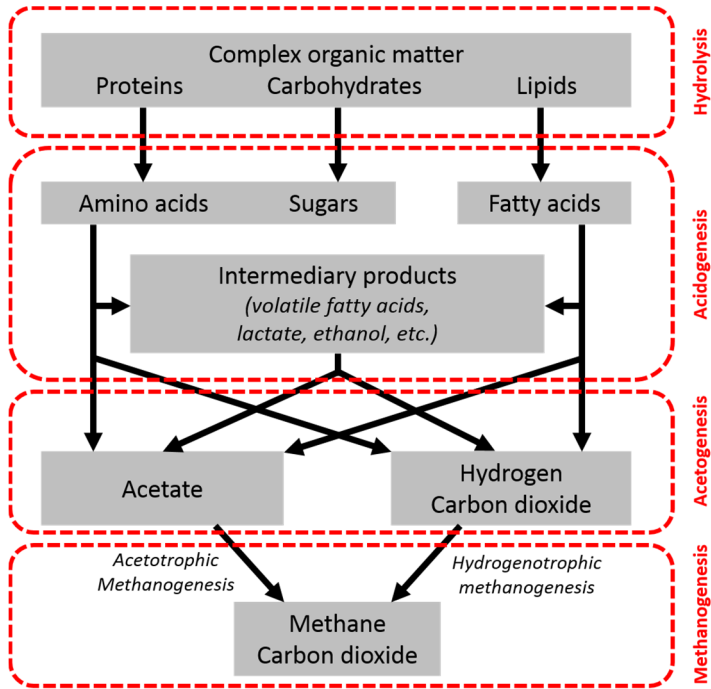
Complex organic matter
Proteins Carbohydrates Lipids

Hydrolysis

Amino acids Sugars

Fatty acids

Intermediary products
*(volatile fatty acids, lactate, ethanol, etc.)*

Acidogenesis

Acetate

Hydrogen
Carbon dioxide

Acetogenesis

*Acetotrophic Methanogenesis*

*Hydrogenotrophic methanogenesis*

Methane
Carbon dioxide

Methanogenesis